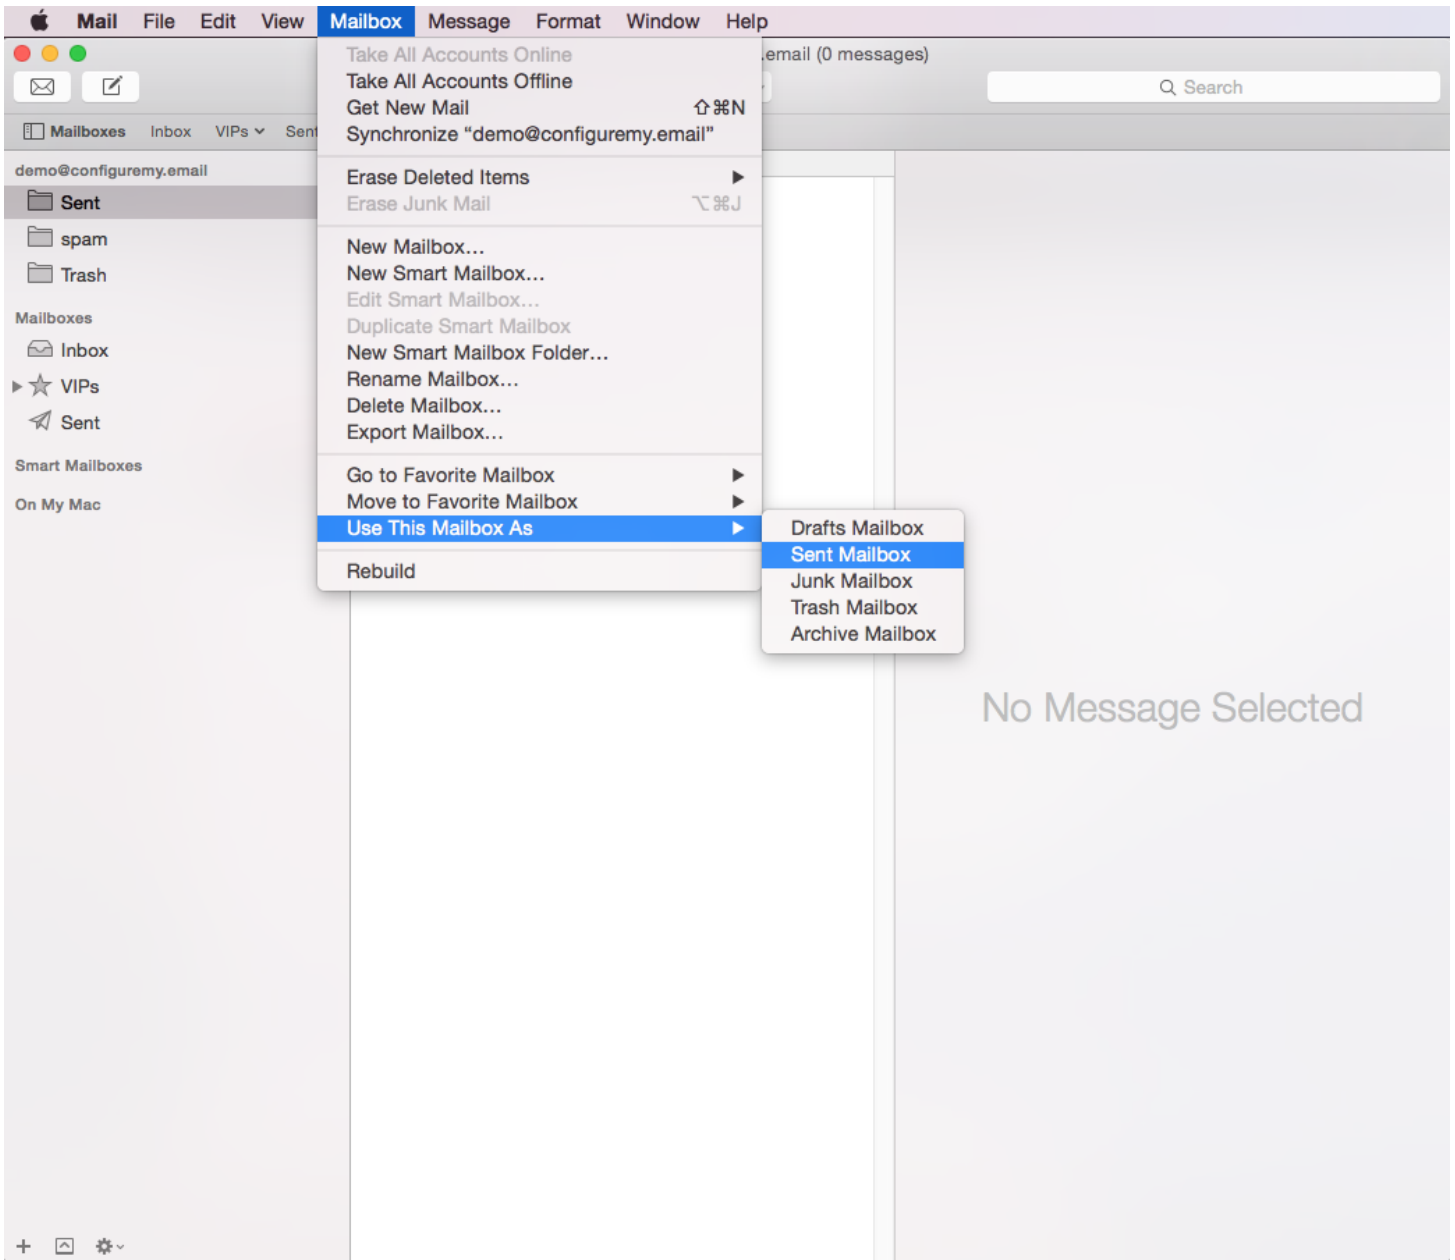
Mail File Edit View Mailbox Message Format Window Help

.email (0 messages)

Search

Mailboxes Inbox VIPs Sent

demo@configuremy.email
Sent
spam
Trash

Mailboxes
Inbox
VIPs
Sent

Smart Mailboxes

On My Mac

Take All Accounts Online
Take All Accounts Offline
Get New Mail ⇧⌘N
Synchronize “demo@configuremy.email”

Erase Deleted Items
Erase Junk Mail ⌥⌘J

New Mailbox…
New Smart Mailbox…
Edit Smart Mailbox…
Duplicate Smart Mailbox
New Smart Mailbox Folder…
Rename Mailbox…
Delete Mailbox…
Export Mailbox…

Go to Favorite Mailbox
Move to Favorite Mailbox
Use This Mailbox As

Rebuild

Drafts Mailbox
Sent Mailbox
Junk Mailbox
Trash Mailbox
Archive Mailbox

No Message Selected

+